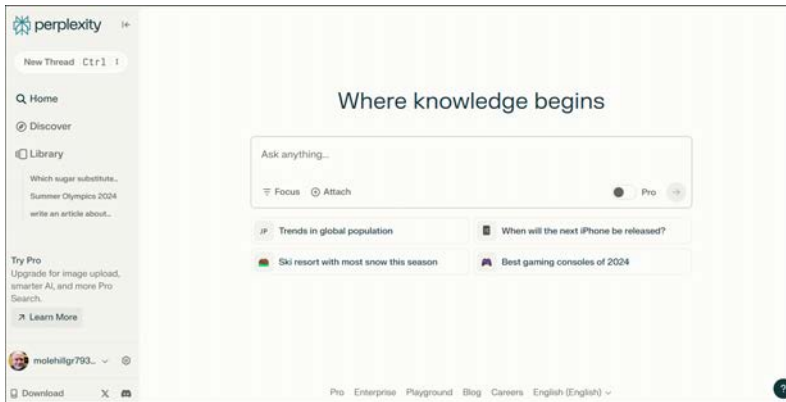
perplexity

New Thread Ctrl I

Home

Discover

Library

Which sugar substitute...

Summer Olympics 2024

write an article about...

Try Pro
Upgrade for image upload, smarter AI, and more Pro Search.

Learn More

molehillgr793...

Download

Where knowledge begins

Ask anything...

Focus Attach

Pro

JP Trends in global population

When will the next iPhone be released?

Ski resort with most snow this season

Best gaming consoles of 2024

Pro Enterprise Playground Blog Careers English (English)

?